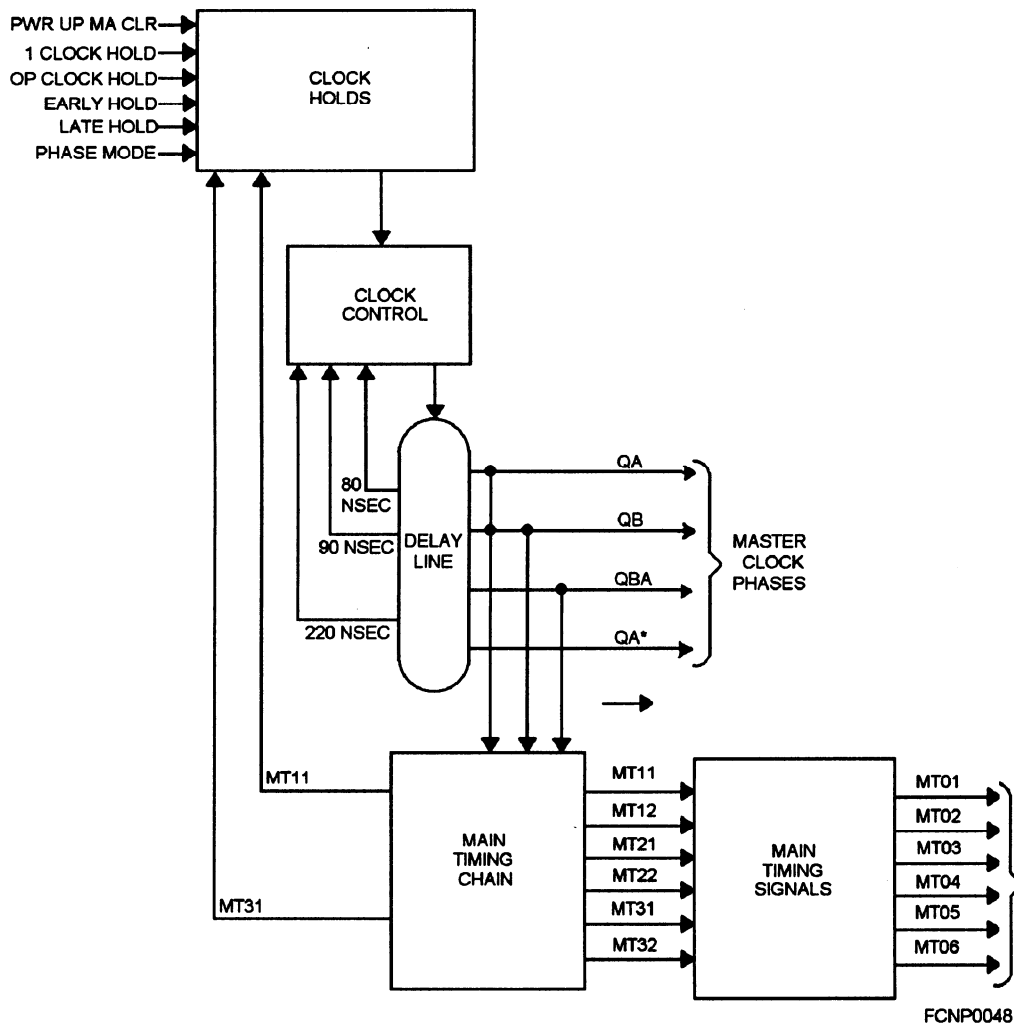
PWR UP MA CLR
1 CLOCK HOLD
OP CLOCK HOLD
EARLY HOLD
LATE HOLD
PHASE MODE

CLOCK HOLDS

CLOCK CONTROL

80 NSEC
90 NSEC
220 NSEC

DELAY LINE

QA
QB
QBA
QA*

MASTER CLOCK PHASES

MT11
MT31

MAIN TIMING CHAIN

MT11
MT12
MT21
MT22
MT31
MT32

MAIN TIMING SIGNALS

MT01
MT02
MT03
MT04
MT05
MT06

FCNP0048